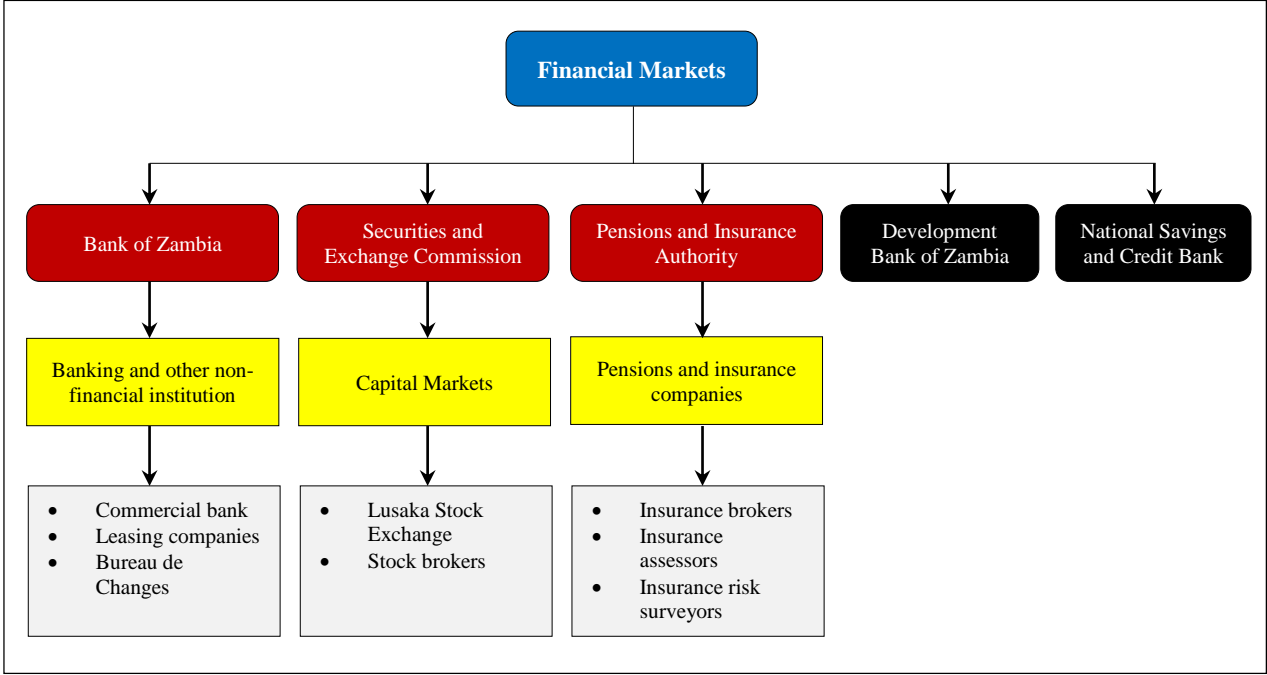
Financial Markets

Bank of Zambia

Securities and Exchange Commission

Pensions and Insurance Authority

Development Bank of Zambia

National Savings and Credit Bank

Banking and other non-financial institution

Capital Markets

Pensions and insurance companies

- Commercial bank
- Leasing companies
- Bureau de Changes

- Lusaka Stock Exchange
- Stock brokers

- Insurance brokers
- Insurance assessors
- Insurance risk surveyors